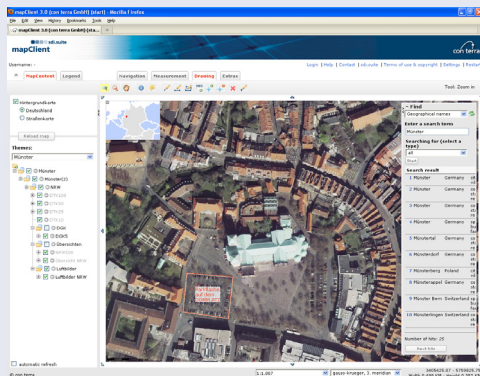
mapClient 3.0 (con terra GmbH) [start] - Mozilla Firefox

File Edit View History Bookmarks Tools Help

mapClient 3.0 (con terra GmbH) (sta...

sdi.suite
mapClient

con terra

Username: -

Login | Help | Contact | sdi.suite | Terms of use & copyright | Settings | Restart

MapContent Legend

Navigation Measurement Drawing Extras

Tool: Zoom in

Hintergrundkarte
Deutschland
Straßenkarte

Reload map

Themes:
Münster

Münster
Münster(2)
NRW
DTK10
DTK25
DTK50
DTK100
DOK
DGK5
Übersichten
Luftbilder
Luftbilder NRW

automatic refresh

Find
Geographical names
Enter a search term
Münster
Searching for (select a type)
all
Start

Search result

| | | |
|---|---|---|
| 1 | Münster | Germany |
| 2 | Münster | Germany |
| 3 | Münster | Germany |
| 4 | Münster | Germany |
| 5 | Münstertal | Germany |
| 6 | Münsterdorf | Germany |
| 7 | Münsterberg | Poland |
| 8 | Münsterappel | Germany |
| 9 | Münster Bern | Switzerland |
| 10 | Münsterlingen | Switzerland |

Number of hits: 25

Next hits

1:3.007

gauss-krueger, 3. meridian

Done

con terra